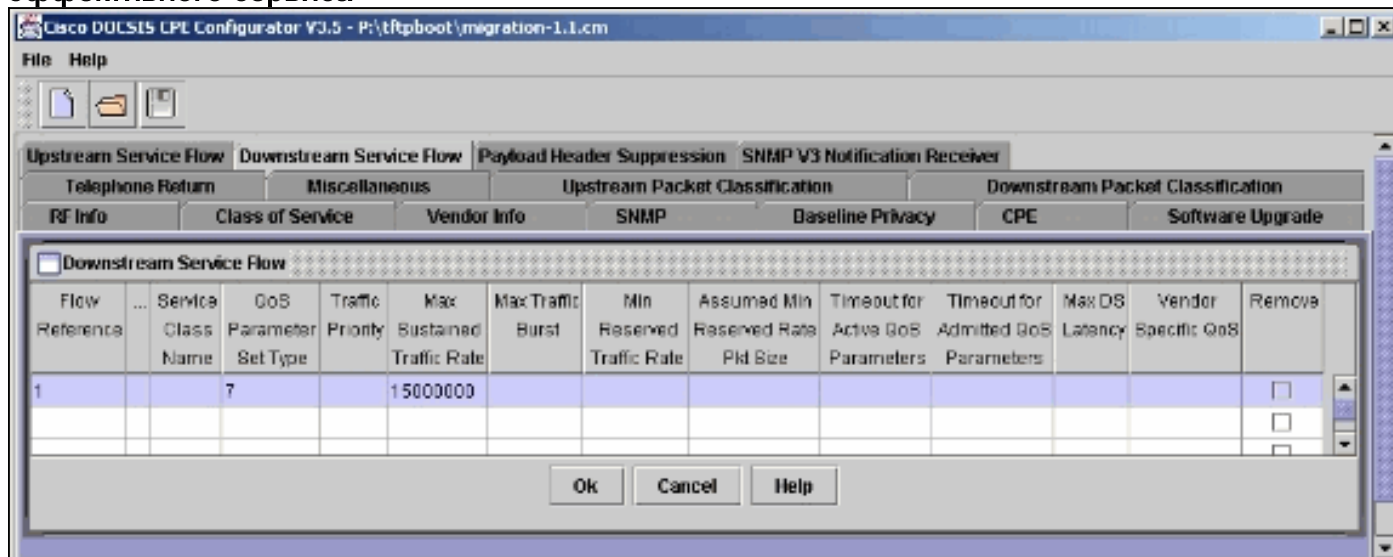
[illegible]

Cisco DOCSIS CPE Configurator V3.5 - P:\tftpboot\migration-1.1.cm

File Help

Upstream Service Flow | Downstream Service Flow | Payload Header Suppression | SNMP V3 Notification Receiver

Telephone Return | Miscellaneous | Upstream Packet Classification | Downstream Packet Classification

RF Info | Class of Service | Vendor Info | SNMP | Baseline Privacy | CPE | Software Upgrade

Downstream Service Flow

| Flow Reference | ... | Service Class Name | QoS Parameter Set Type | Traffic Priority | Max Sustained Traffic Rate | Max Traffic Burst | Min Reserved Traffic Rate | Assumed Min Reserved Rate Pkt Size | Timeout for Active QoS Parameters | Timeout for Admitted QoS Parameters | Max DS Latency | Vendor Specific QoS | Remove |
|---|---|---|---|---|---|---|---|---|---|---|---|---|---|
| 1 | | | 7 | | 15000000 | | | | | | | | ☐ |
| | | | | | | | | | | | | | ☐ |

Ok Cancel Help